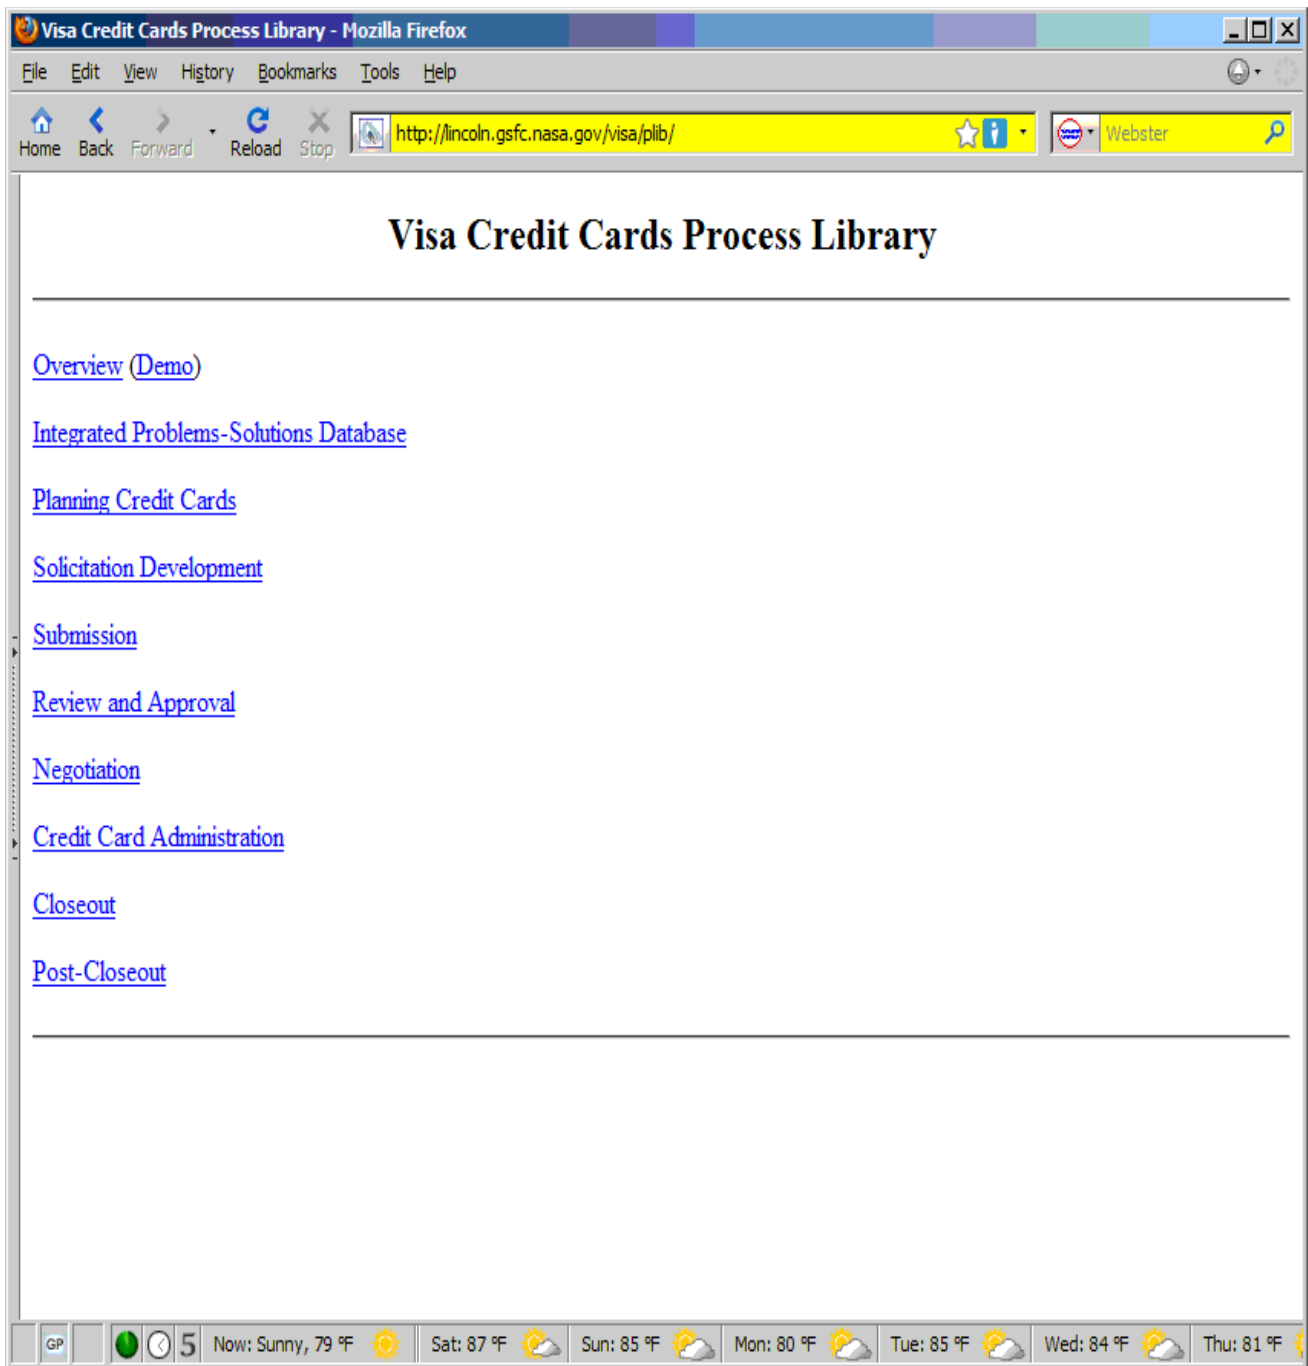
Visa Credit Cards Process Library - Mozilla Firefox

File Edit View History Bookmarks Tools Help

Home Back Forward Reload Stop

http://lincoln.gsfc.nasa.gov/visa/plib/

Webster

Visa Credit Cards Process Library

Overview (Demo)

Integrated Problems-Solutions Database

Planning Credit Cards

Solicitation Development

Submission

Review and Approval

Negotiation

Credit Card Administration

Closeout

Post-Closeout

GP 5 Now: Sunny, 79 °F Sat: 87 °F Sun: 85 °F Mon: 80 °F Tue: 85 °F Wed: 84 °F Thu: 81 °F